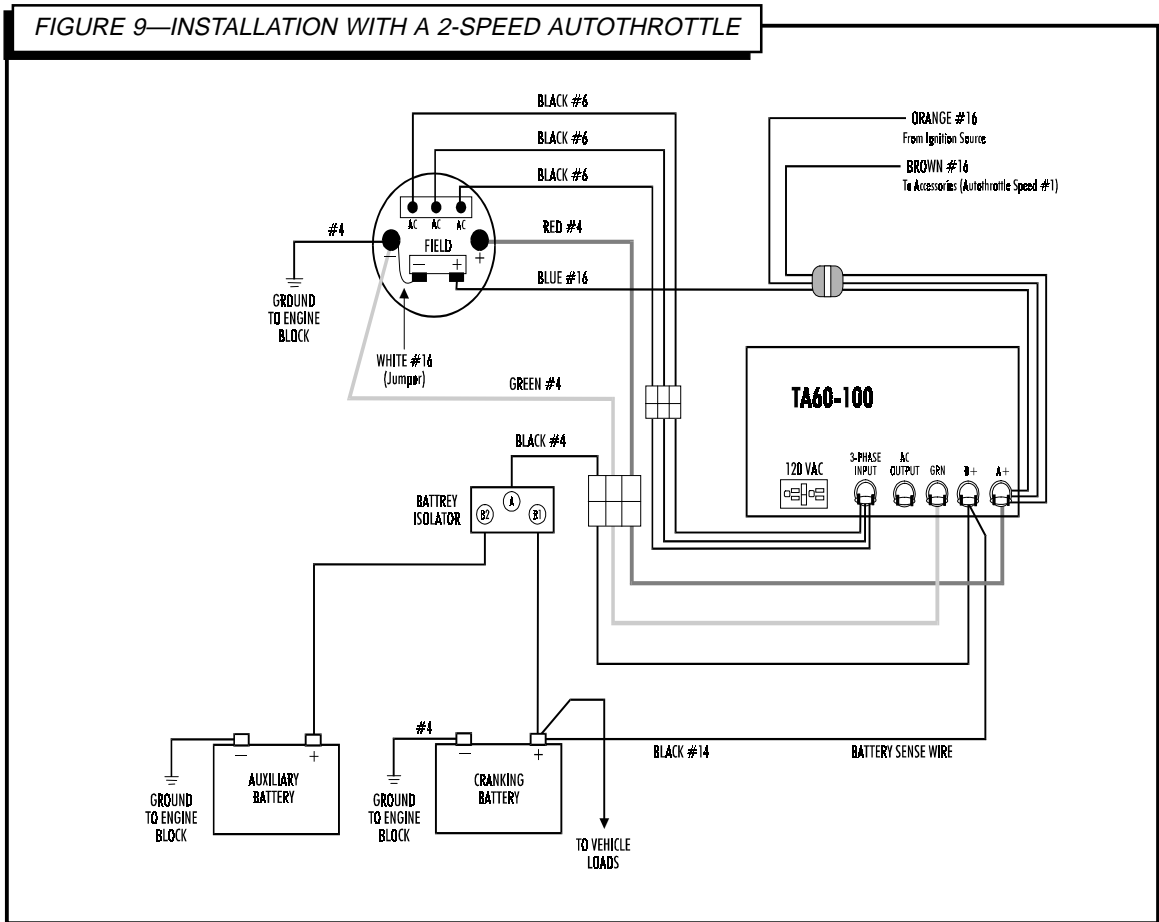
FIGURE 9—INSTALLATION WITH A 2-SPEED AUTOTHROTTLE

BLACK #6

BLACK #6

BLACK #6

ORANGE #16
From Ignition Source

BROWN #16
To Accessories (Autothrottle Speed #1)

AC AC AC

#4

FIELD

RED #4

BLUE #16

GROUND TO ENGINE BLOCK

WHITE #16 (Jumper)

GREEN #4

TA60-100

BLACK #4

BATTREY ISOLATOR

B2 A B1

120 VAC

3-PHASE INPUT

AC OUTPUT

GRN

B+

A+

#4

BLACK #14

BATTERY SENSE WIRE

GROUND TO ENGINE BLOCK

AUXILIARY BATTERY

GROUND TO ENGINE BLOCK

CRANKING BATTERY

TO VEHICLE LOADS